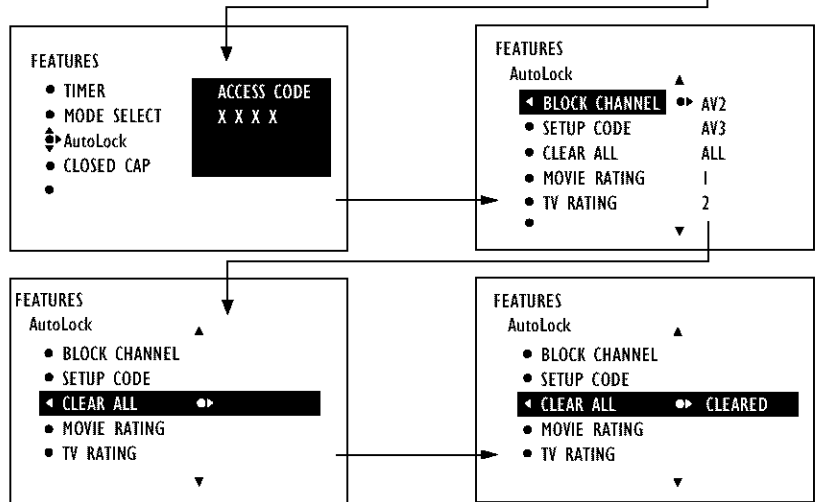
FEATURES
• TIMER
• MODE SELECT
AutoLock
• CLOSED CAP
•

ACCESS CODE
X X X X

FEATURES
AutoLock
◂ BLOCK CHANNEL AV2
• SETUP CODE AV3
• CLEAR ALL ALL
• MOVIE RATING 1
• TV RATING 2
•

FEATURES
AutoLock
• BLOCK CHANNEL
• SETUP CODE
◂ CLEAR ALL
• MOVIE RATING
• TV RATING

FEATURES
AutoLock
• BLOCK CHANNEL
• SETUP CODE
◂ CLEAR ALL CLEARED
• MOVIE RATING
• TV RATING